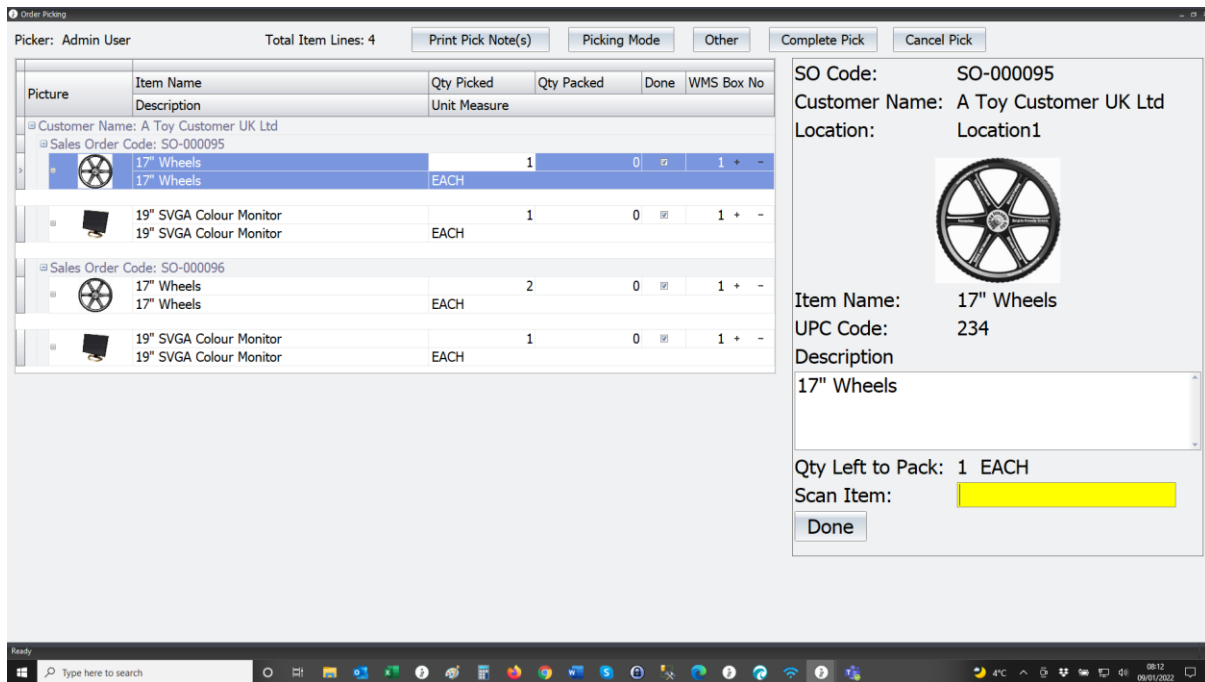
Order Picking

Picker: Admin User

Total Item Lines: 4

Print Pick Note(s)

Picking Mode

Other

Complete Pick

Cancel Pick

| Picture | Item Name / Description | Qty Picked / Unit Measure | Qty Packed | Done | WMS Box No |
|---|---|---|---|---|---|
| Customer Name: A Toy Customer UK Ltd | | | | | |
| Sales Order Code: SO-000095 | | | | | |
| | 17" Wheels / 17" Wheels | 1 / EACH | 0 | | 1 + - |
| | 19" SVGA Colour Monitor / 19" SVGA Colour Monitor | 1 / EACH | 0 | | 1 + - |
| Sales Order Code: SO-000096 | | | | | |
| | 17" Wheels / 17" Wheels | 2 / EACH | 0 | | 1 + - |
| | 19" SVGA Colour Monitor / 19" SVGA Colour Monitor | 1 / EACH | 0 | | 1 + - |

SO Code: SO-000095
Customer Name: A Toy Customer UK Ltd
Location: Location1

Item Name: 17" Wheels
UPC Code: 234
Description
17" Wheels

Qty Left to Pack: 1 EACH
Scan Item:
Done

Ready

Type here to search

4°C

08:12
09/01/2022